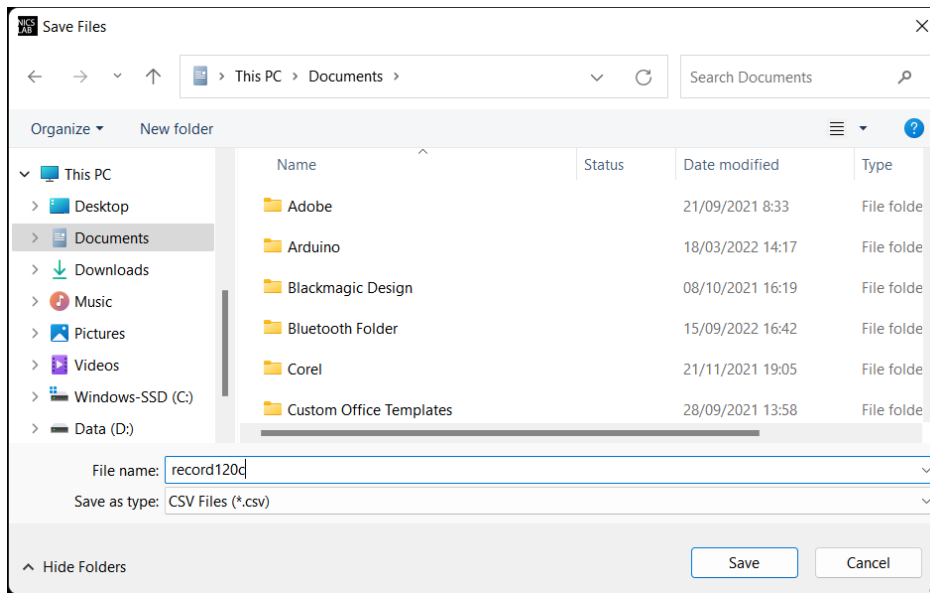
NICS LAB Save Files

This PC > Documents >

Search Documents

Organize ▾ New folder

?

| Name | Status | Date modified | Type |
|---|---|---|---|
| Adobe | | 21/09/2021 8:33 | File folde |
| Arduino | | 18/03/2022 14:17 | File folde |
| Blackmagic Design | | 08/10/2021 16:19 | File folde |
| Bluetooth Folder | | 15/09/2022 16:42 | File folde |
| Corel | | 21/11/2021 19:05 | File folde |
| Custom Office Templates | | 28/09/2021 13:58 | File folde |

This PC
Desktop
Documents
Downloads
Music
Pictures
Videos
Windows-SSD (C:)
Data (D:)

File name: record120c
Save as type: CSV Files (*.csv)

Hide Folders

Save
Cancel